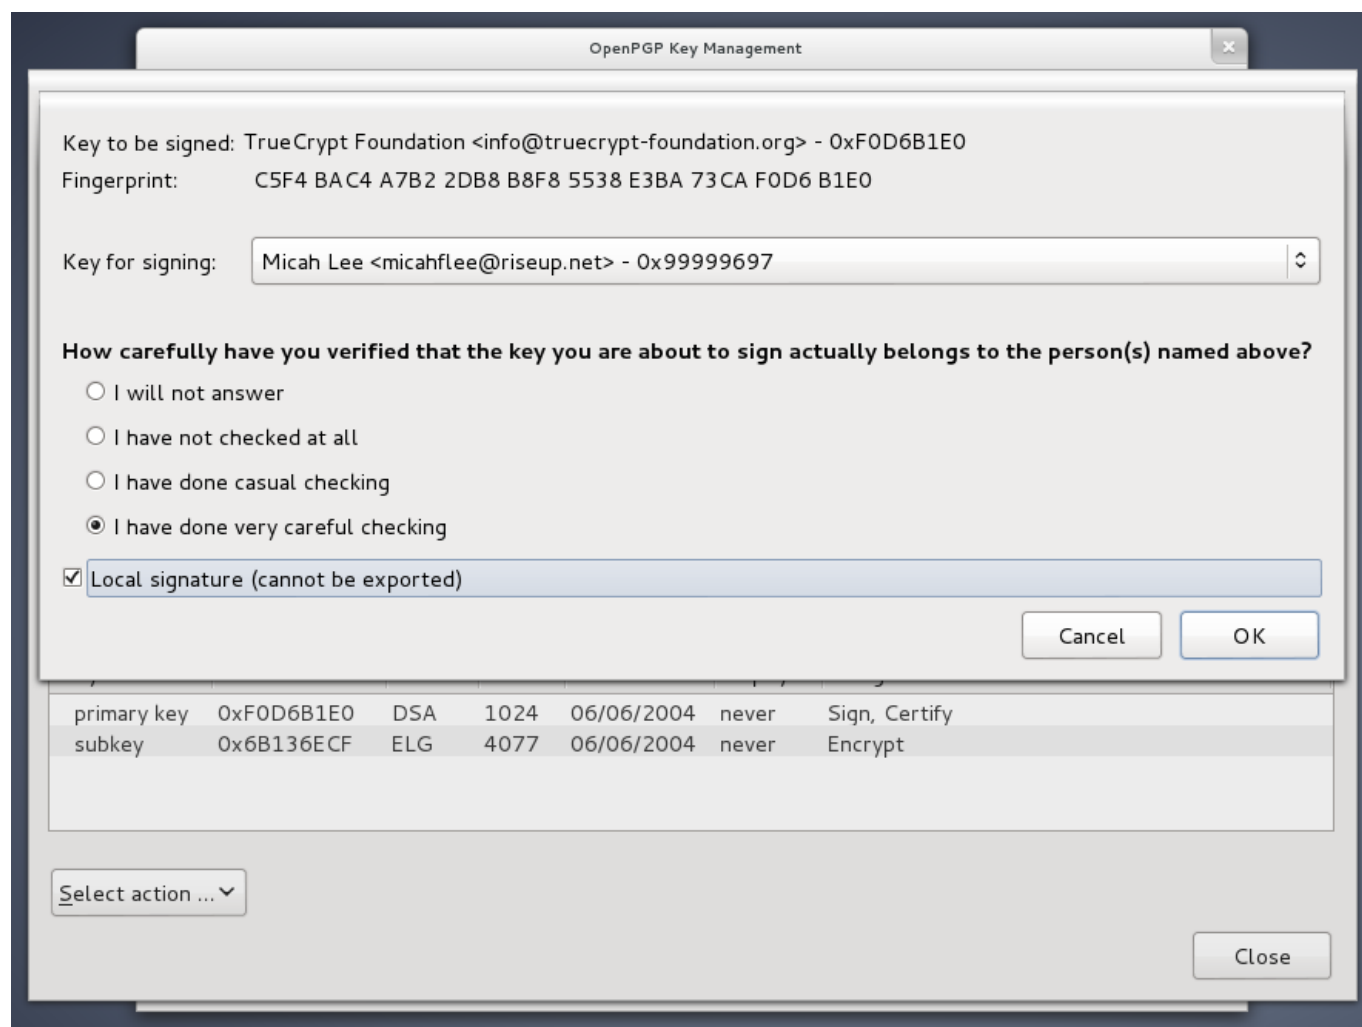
OpenPGP Key Management

Key to be signed: TrueCrypt Foundation <info@truecrypt-foundation.org> - 0xF0D6B1E0
Fingerprint: C5F4 BAC4 A7B2 2DB8 B8F8 5538 E3BA 73CA F0D6 B1E0

Key for signing: Micah Lee <micahflee@riseup.net> - 0x99999697

How carefully have you verified that the key you are about to sign actually belongs to the person(s) named above?

I will not answer
I have not checked at all
I have done casual checking
I have done very careful checking

Local signature (cannot be exported)

Cancel
OK

| | | | | | | |
|---|---|---|---|---|---|---|
| primary key | 0xF0D6B1E0 | DSA | 1024 | 06/06/2004 | never | Sign, Certify |
| subkey | 0x6B136ECF | ELG | 4077 | 06/06/2004 | never | Encrypt |

Select action ...

Close